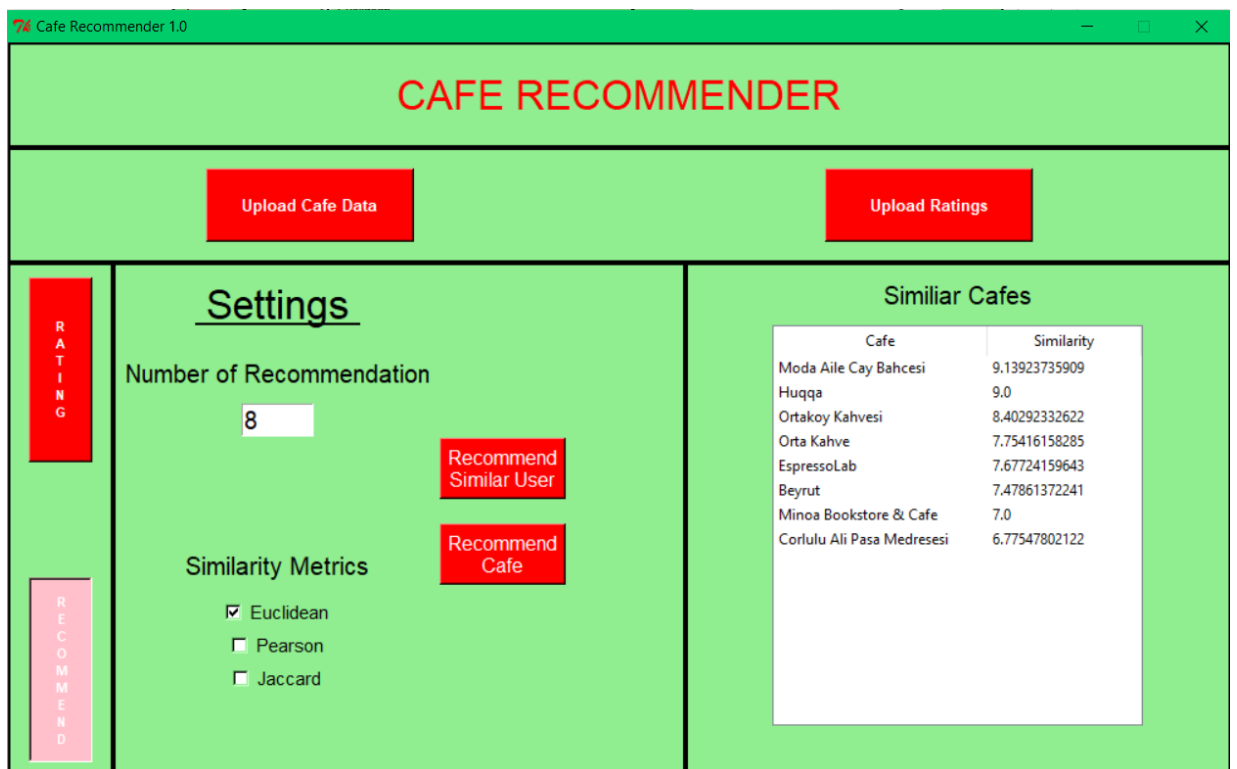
Cafe Recommender 1.0

CAFE RECOMMENDER

Upload Cafe Data

Upload Ratings

RATING

RECOMMEND

Settings

Number of Recommendation

8

Recommend Similar User

Recommend Cafe

Similarity Metrics

☑ Euclidean
☐ Pearson
☐ Jaccard

Similiar Cafes

| Cafe | Similarity |
|---|---|
| Moda Aile Cay Bahcesi | 9.13923735909 |
| Huqqa | 9.0 |
| Ortakoy Kahvesi | 8.40292332622 |
| Orta Kahve | 7.75416158285 |
| EspressoLab | 7.67724159643 |
| Beyrut | 7.47861372241 |
| Minoa Bookstore & Cafe | 7.0 |
| Corlulu Ali Pasa Medresesi | 6.77547802122 |